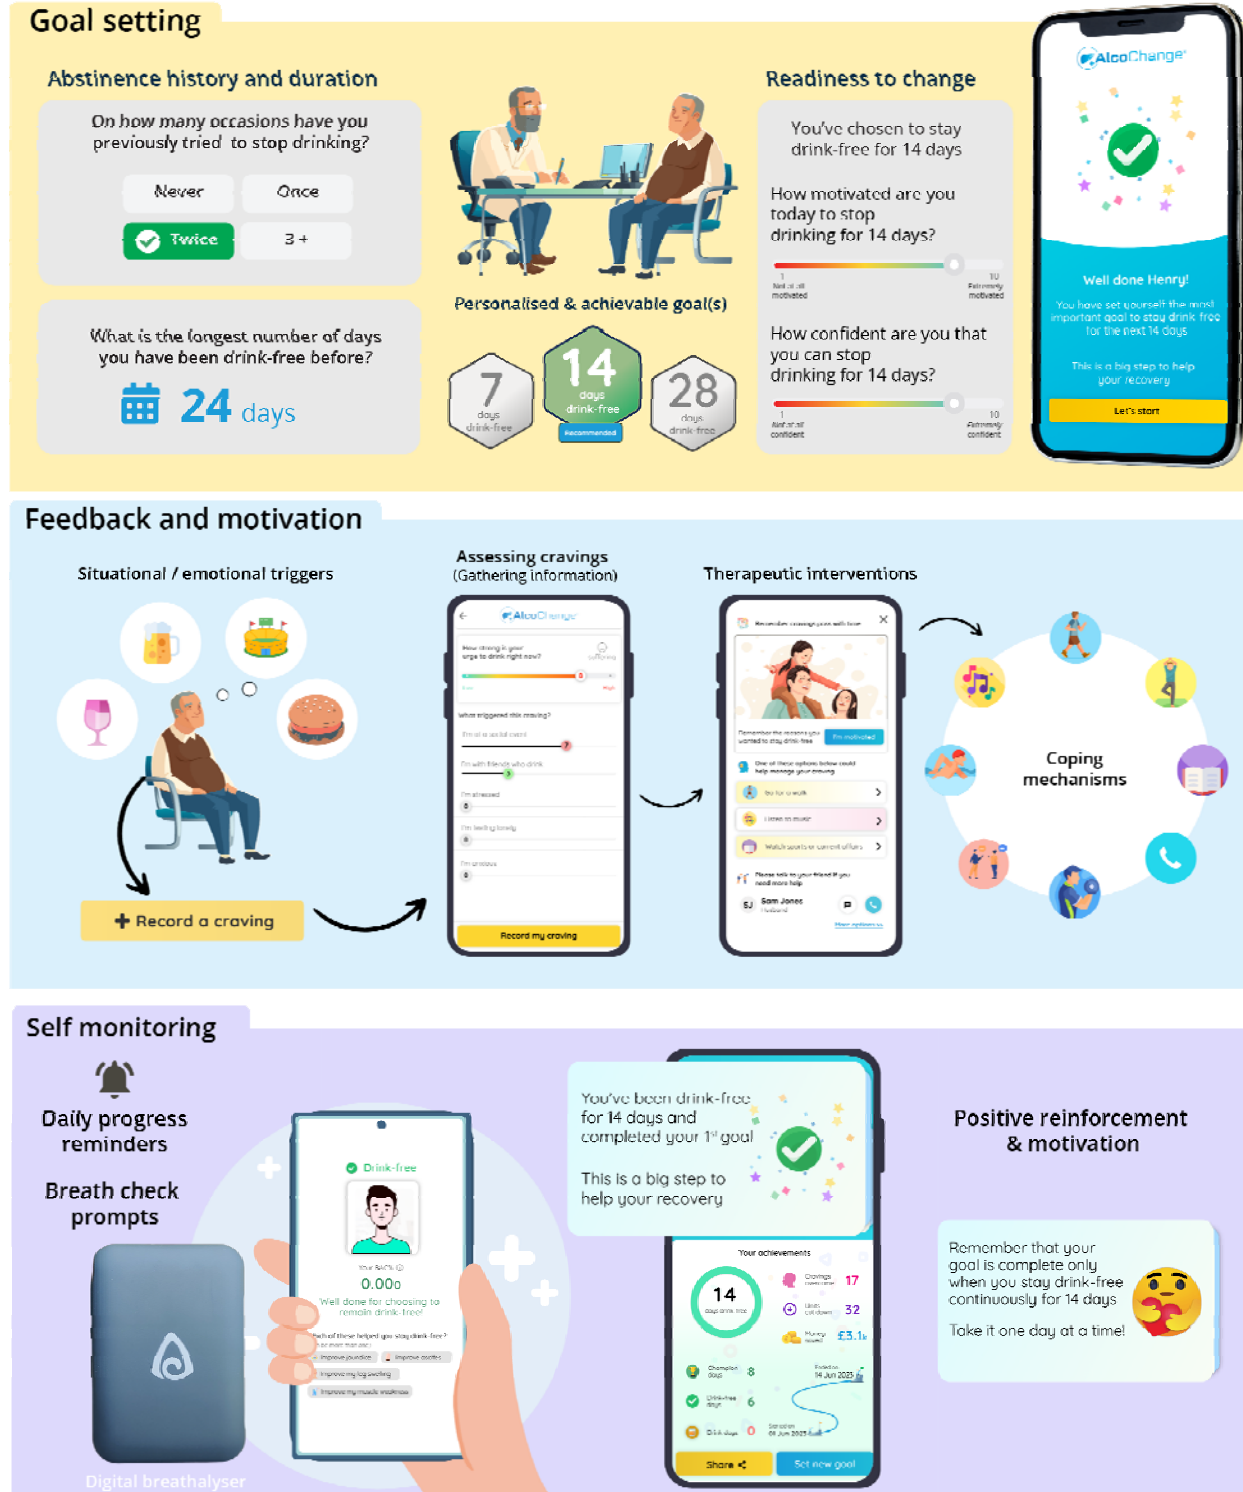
Goal setting

Abstinence history and duration

On how many occasions have you previously tried to stop drinking?

Never
Once
Twice
3 +

What is the longest number of days you have been drink-free before?

24 days

Personalised & achievable goal(s)

7 days drink-free

14 days drink-free Recommended

28 days drink-free

Readiness to change

You've chosen to stay drink-free for 14 days

How motivated are you today to stop drinking for 14 days?

1 Not at all motivated
10 Extremely motivated

How confident are you that you can stop drinking for 14 days?

1 Not at all confident
10 Extremely confident

AlcoChange

Well done Henry!

You have set yourself the most important goal to stay drink free for the next 14 days

This is a big step to help your recovery

Let's start

Feedback and motivation

Situational / emotional triggers

Record a craving

Assessing cravings (Gathering information)

AlcoChange

How strong is your urge to drink right now?

What triggered this craving?

Record my craving

Therapeutic interventions

Remember the reasons you wanted to stay drink-free

I'm motivated

Sam Jones

Coping mechanisms

Self monitoring

Daily progress reminders

Breath check prompts

Digital breathalyser

Drink-free

0.000

Well done for choosing to remain drink-free!

You've been drink-free for 14 days and completed your 1st goal

This is a big step to help your recovery

Your achievements

14

17

32

£3.1k

8

6

0

14 Jun 2023

Share

Set new goal

Positive reinforcement & motivation

Remember that your goal is complete only when you stay drink-free continuously for 14 days

Take it one day at a time!